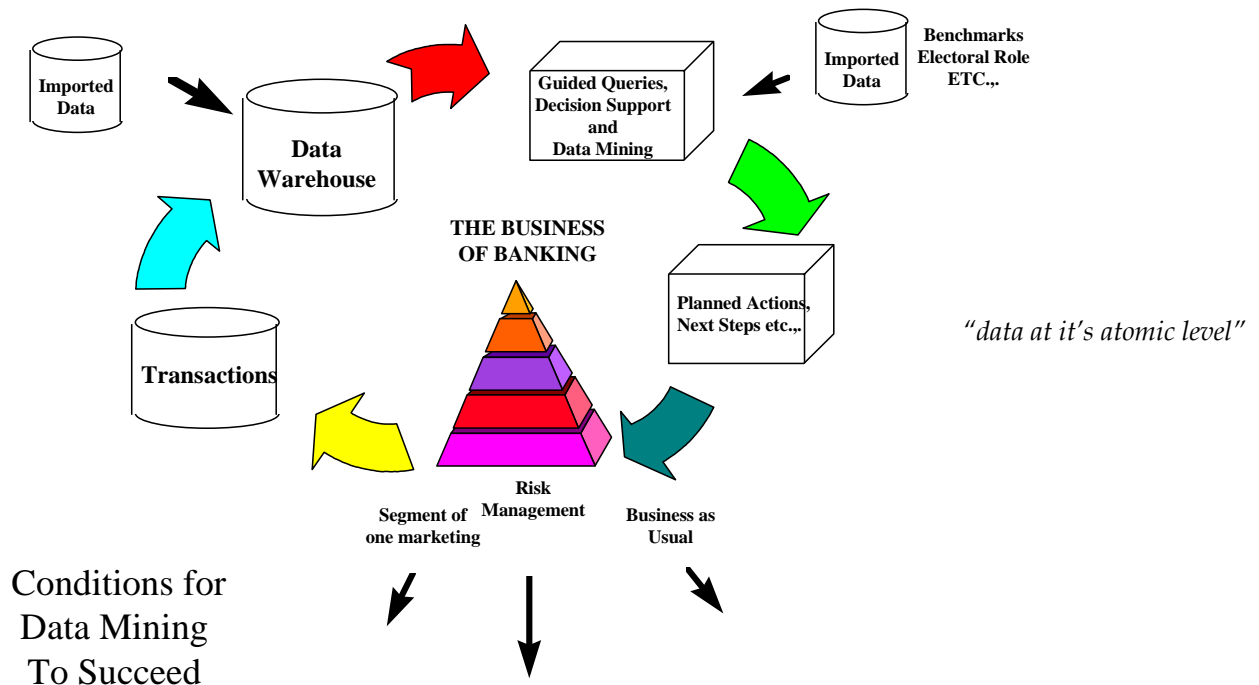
Imported Data

Data Warehouse

Guided Queries, Decision Support and Data Mining

Imported Data

Benchmarks Electoral Role ETC.,.

THE BUSINESS OF BANKING

Planned Actions, Next Steps etc.,.

"data at it's atomic level"

Transactions

Risk Management

Segment of one marketing

Business as Usual

Conditions for Data Mining To Succeed